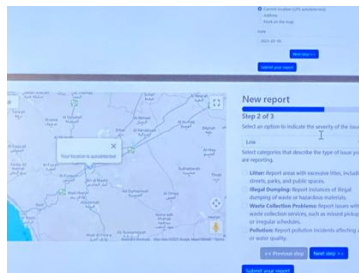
Current location with extended map
Address
Point on the map
Date
2023-07-16
Next step >>
Submit your report

Your location is actualized

New report
Step 2 of 3
Select an option to indicate the severity of the issue
Low
Select categories that describe the type of issue you are reporting.
Litter: Report areas with excessive litter, including streets, parks, and public spaces.
Illegal Dumping: Report instances of illegal dumping of waste or hazardous materials.
Waste Collection Problems: Report issues with waste collection services, such as missed pickups or irregular schedules.
Pollution: Report pollution incidents affecting air or water quality.
<< Previous step
Next step >>
Submit your report